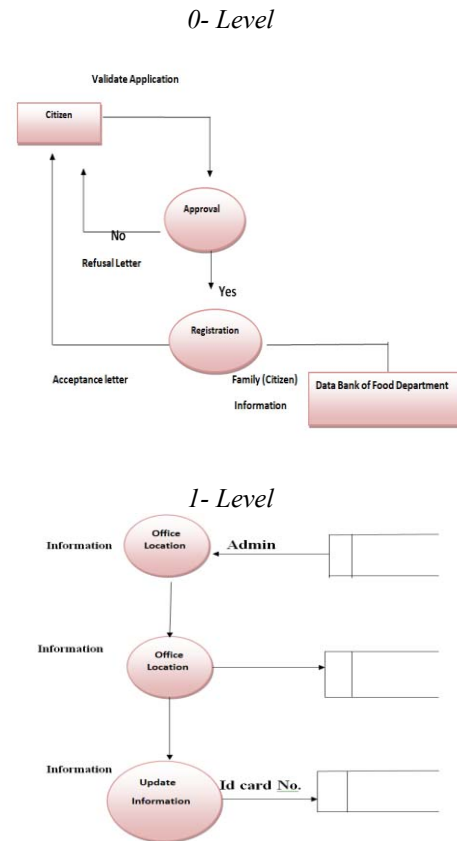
0- Level

Validate Application

Citizen

Approval

No

Refusal Letter

Yes

Registration

Acceptance letter

Family (Citizen)

Information

Data Bank of Food Department

1- Level

Information

Office Location

Admin

Information

Office Location

Information

Update Information

Id card No.